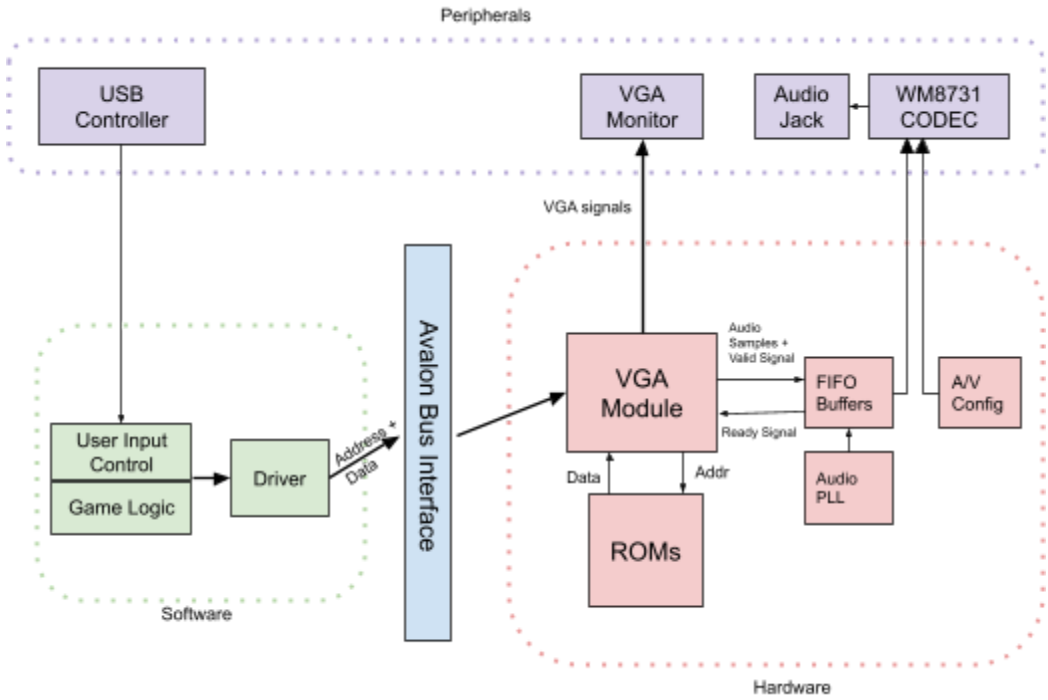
Peripherals

USB Controller

VGA Monitor

Audio Jack

WM8731 CODEC

VGA signals

Avalon Bus Interface

Audio Samples + Valid Signal

VGA Module

FIFO Buffers

A/V Config

Ready Signal

User Input Control

Game Logic

Driver

Address + Data

Data

Addr

Audio PLL

ROMs

Software

Hardware